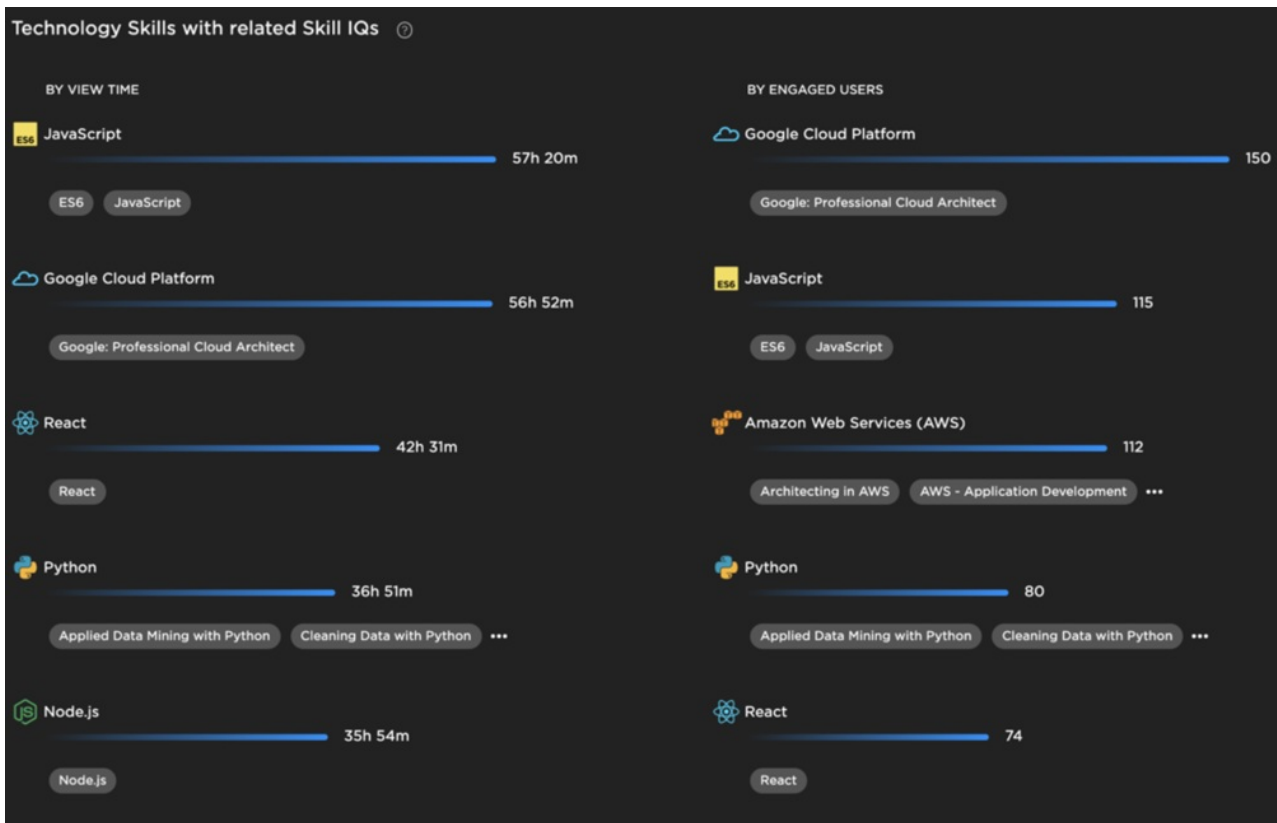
Technology Skills with related Skill IQs ?

BY VIEW TIME

ES6 JavaScript
57h 20m
ES6 JavaScript

Google Cloud Platform
56h 52m
Google: Professional Cloud Architect

React
42h 31m
React

Python
36h 51m
Applied Data Mining with Python Cleaning Data with Python •••

JS Node.js
35h 54m
Node.js

BY ENGAGED USERS

Google Cloud Platform
150
Google: Professional Cloud Architect

ES6 JavaScript
115
ES6 JavaScript

Amazon Web Services (AWS)
112
Architecting in AWS AWS - Application Development •••

Python
80
Applied Data Mining with Python Cleaning Data with Python •••

React
74
React